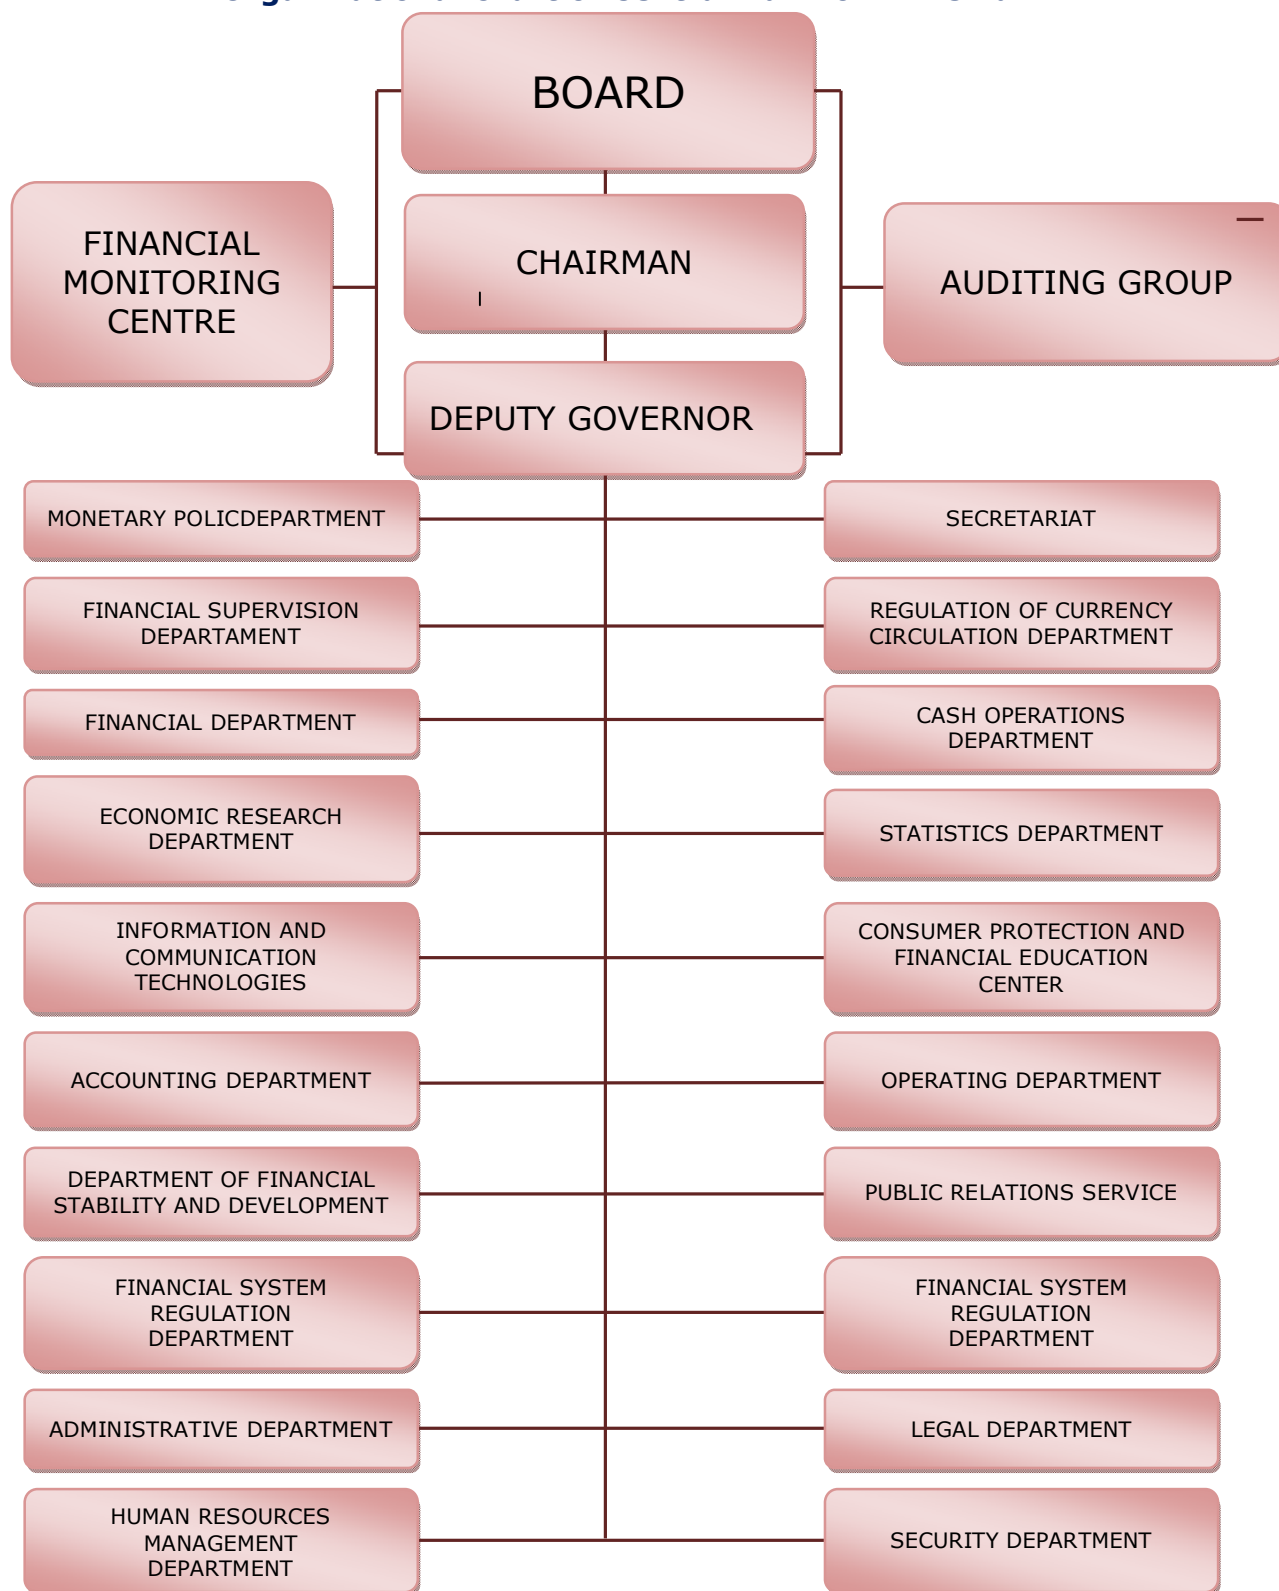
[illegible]

BOARD

FINANCIAL MONITORING CENTRE

CHAIRMAN

AUDITING GROUP

DEPUTY GOVERNOR

MONETARY POLICDEPARTMENT

SECRETARIAT

FINANCIAL SUPERVISION DEPARTAMENT

REGULATION OF CURRENCY CIRCULATION DEPARTMENT

FINANCIAL DEPARTMENT

CASH OPERATIONS DEPARTMENT

ECONOMIC RESEARCH DEPARTMENT

STATISTICS DEPARTMENT

INFORMATION AND COMMUNICATION TECHNOLOGIES

CONSUMER PROTECTION AND FINANCIAL EDUCATION CENTER

ACCOUNTING DEPARTMENT

OPERATING DEPARTMENT

DEPARTMENT OF FINANCIAL STABILITY AND DEVELOPMENT

PUBLIC RELATIONS SERVICE

FINANCIAL SYSTEM REGULATION DEPARTMENT

FINANCIAL SYSTEM REGULATION DEPARTMENT

ADMINISTRATIVE DEPARTMENT

LEGAL DEPARTMENT

HUMAN RESOURCES MANAGEMENT DEPARTMENT

SECURITY DEPARTMENT